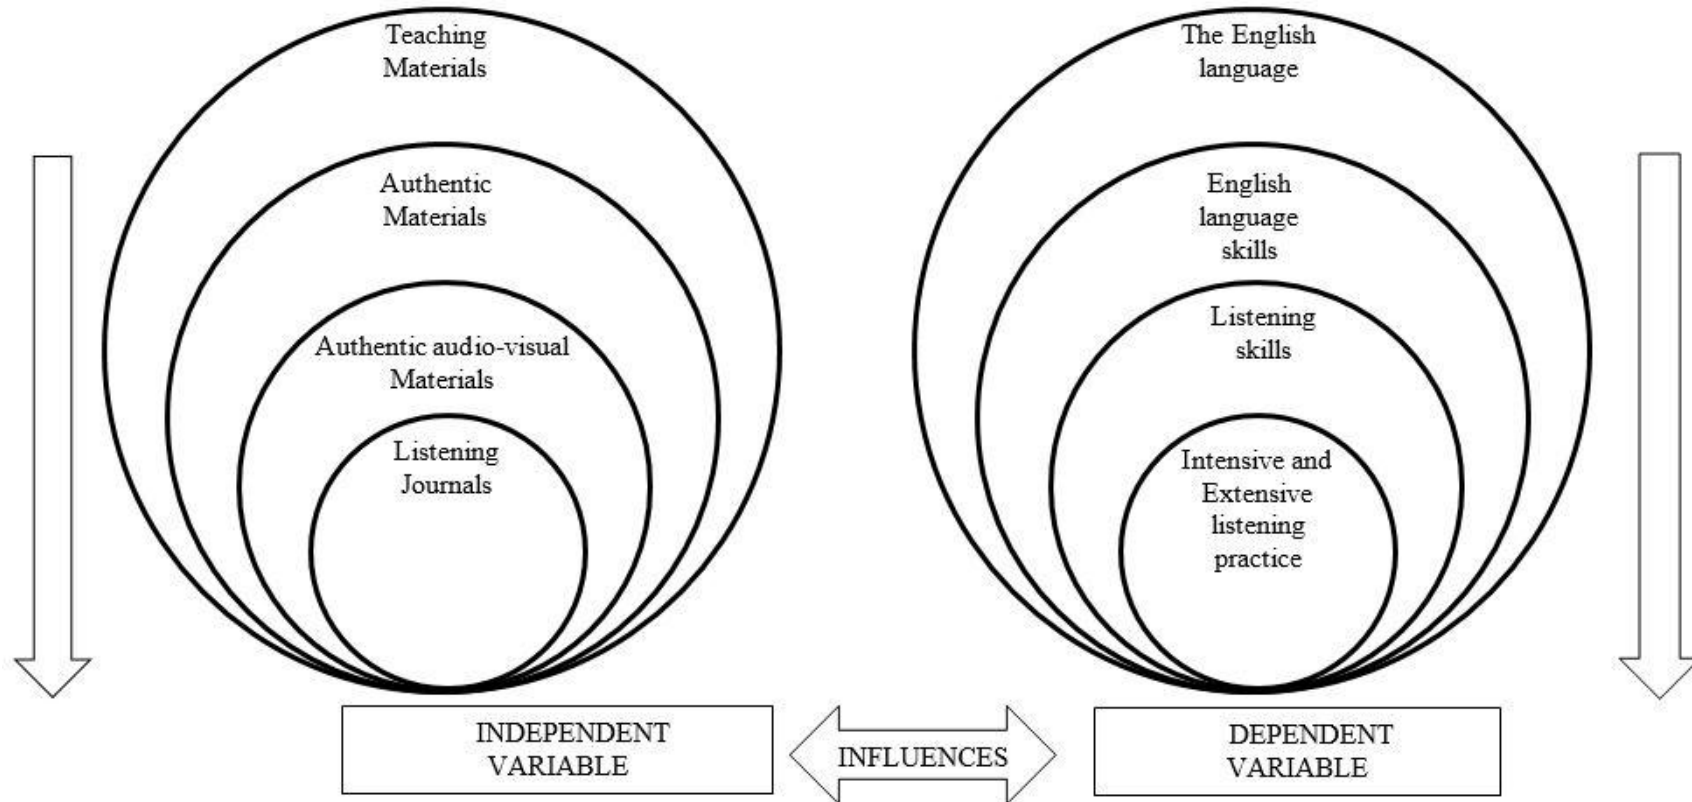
Teaching Materials

Authentic Materials

Authentic audio-visual Materials

Listening Journals

The English language

English language skills

Listening skills

Intensive and Extensive listening practice

INDEPENDENT VARIABLE

INFLUENCES

DEPENDENT VARIABLE